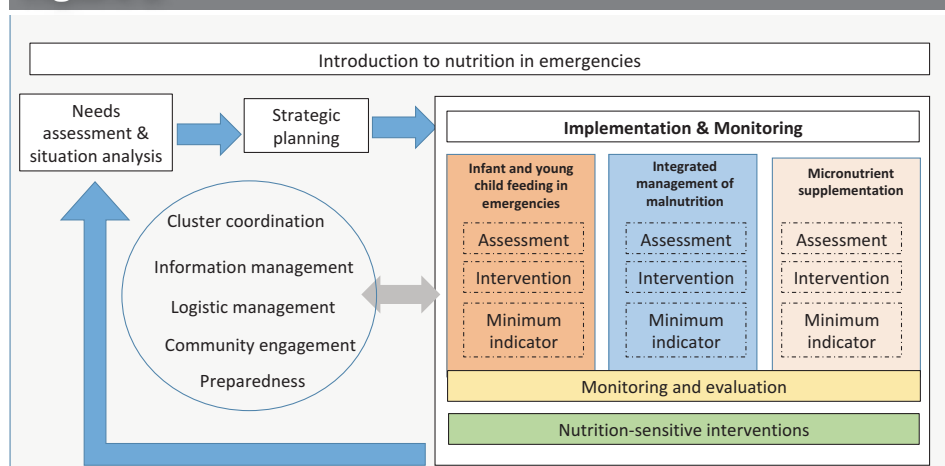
Introduction to nutrition in emergencies

Needs assessment & situation analysis

Strategic planning

Implementation & Monitoring

Infant and young child feeding in emergencies

Assessment

Intervention

Minimum indicator

Integrated management of malnutrition

Assessment

Intervention

Minimum indicator

Micronutrient supplementation

Assessment

Intervention

Minimum indicator

Cluster coordination

Information management

Logistic management

Community engagement

Preparedness

Monitoring and evaluation

Nutrition-sensitive interventions